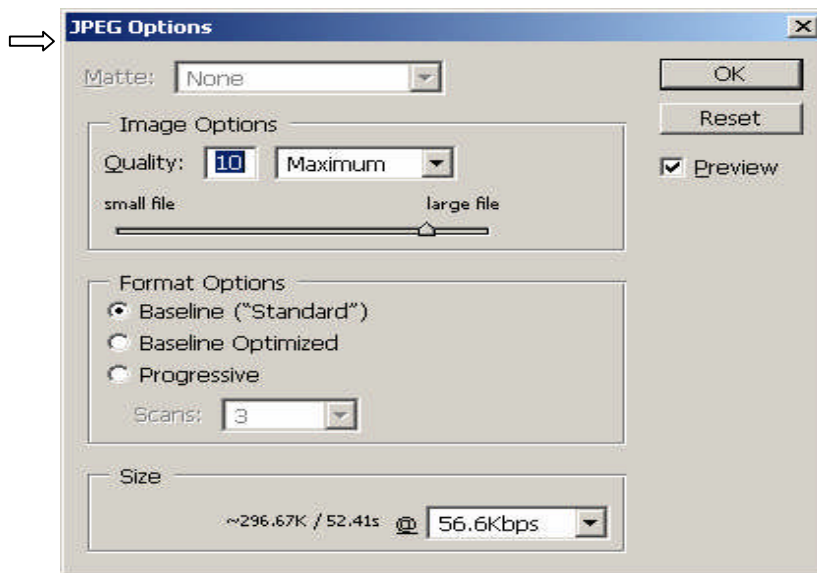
JPEG Options

Matte: None

OK

Reset

Preview

Image Options

Quality: 10 Maximum

small file large file

Format Options

Baseline ("Standard")

Baseline Optimized

Progressive

Scans: 3

Size

~296.67K / 52.41s @ 56.6Kbps